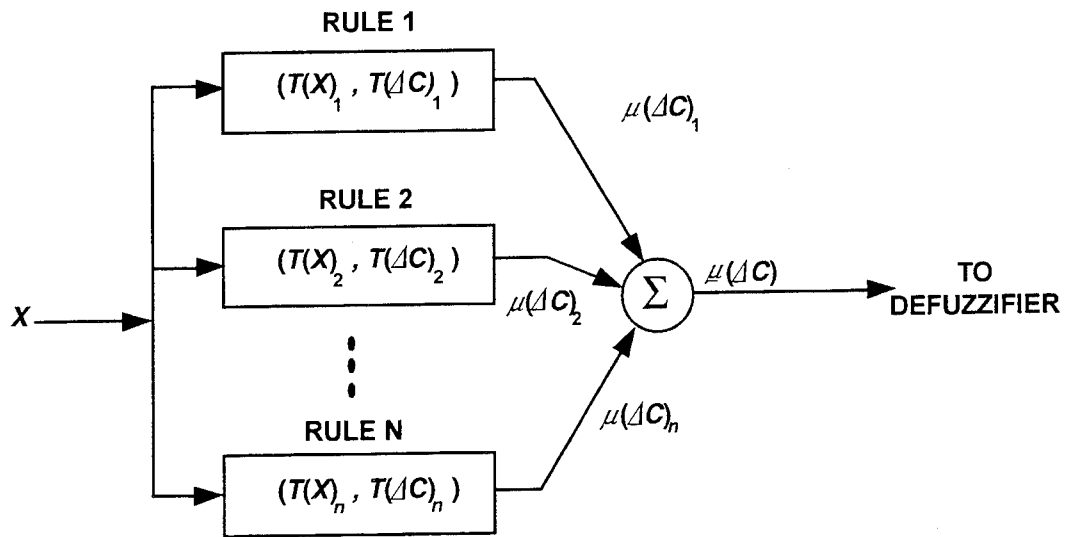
RULE 1

$(T(X)_1, T(\Delta C)_1)$

$\mu(\Delta C)_1$

RULE 2

$(T(X)_2, T(\Delta C)_2)$

$\mu(\Delta C)_2$

$X$

$\Sigma$

$\mu(\Delta C)$

TO DEFUZZIFIER

RULE N

$(T(X)_n, T(\Delta C)_n)$

$\mu(\Delta C)_n$